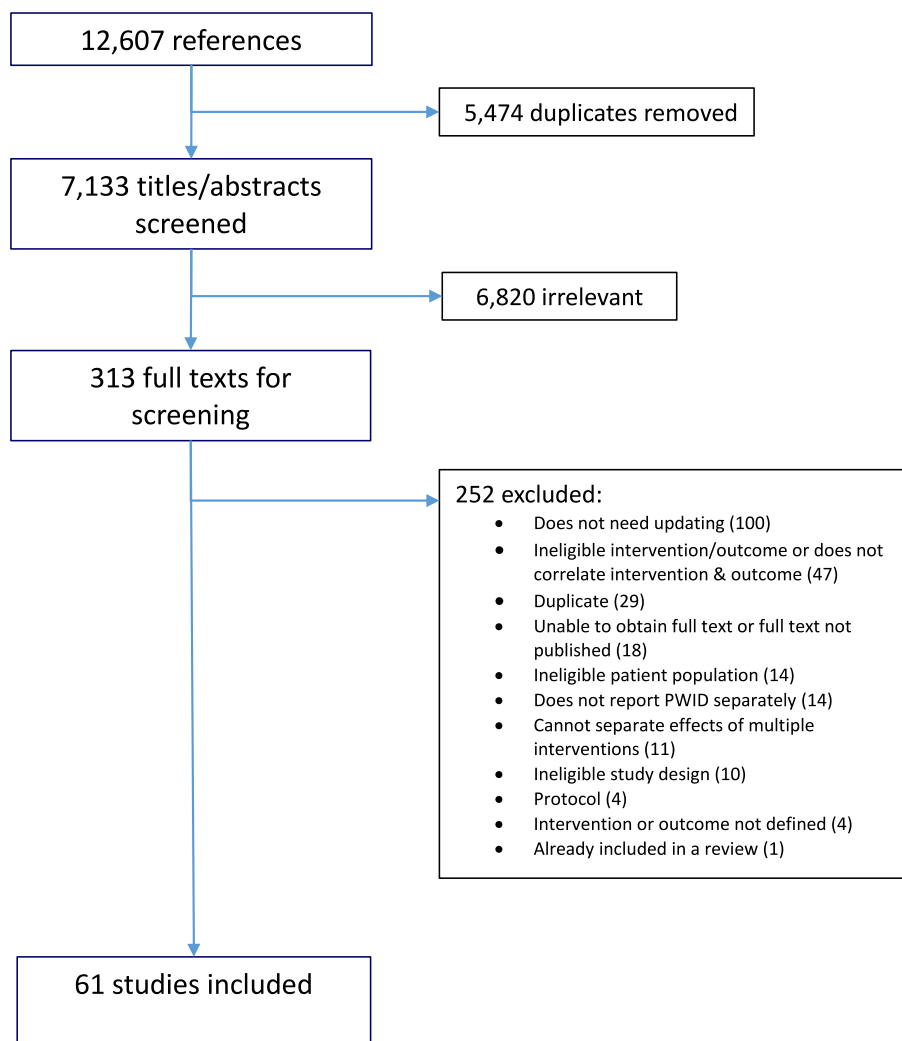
12,607 references

5,474 duplicates removed

7,133 titles/abstracts screened

6,820 irrelevant

313 full texts for screening

252 excluded:
- Does not need updating (100)
- Ineligible intervention/outcome or does not correlate intervention & outcome (47)
- Duplicate (29)
- Unable to obtain full text or full text not published (18)
- Ineligible patient population (14)
- Does not report PWID separately (14)
- Cannot separate effects of multiple interventions (11)
- Ineligible study design (10)
- Protocol (4)
- Intervention or outcome not defined (4)
- Already included in a review (1)

61 studies included